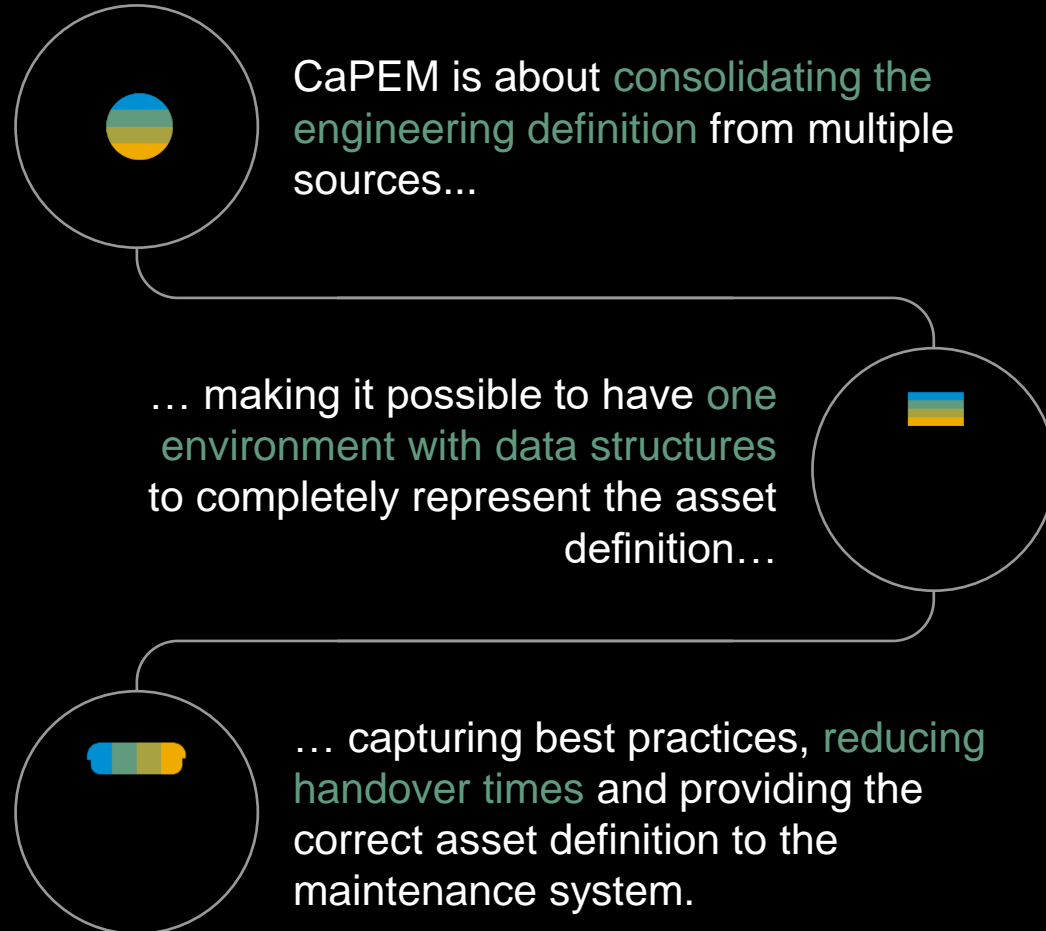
CaPEM is about consolidating the engineering definition from multiple sources...

… making it possible to have one environment with data structures to completely represent the asset definition…

… capturing best practices, reducing handover times and providing the correct asset definition to the maintenance system.